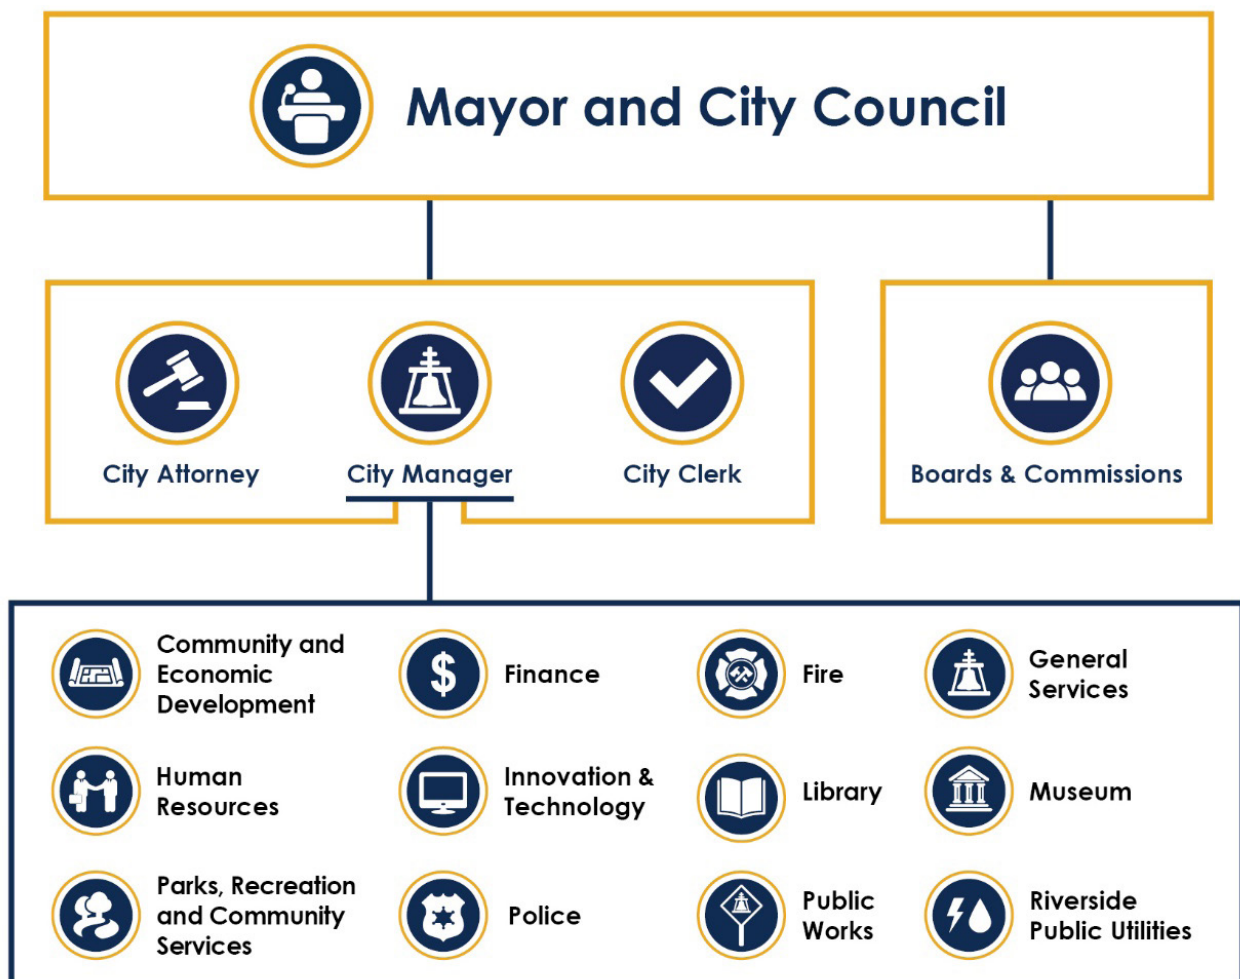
Mayor and City Council

City Attorney

City Manager

City Clerk

Boards & Commissions

Community and Economic Development

Finance

Fire

General Services

Human Resources

Innovation & Technology

Library

Museum

Parks, Recreation and Community Services

Police

Public Works

Riverside Public Utilities